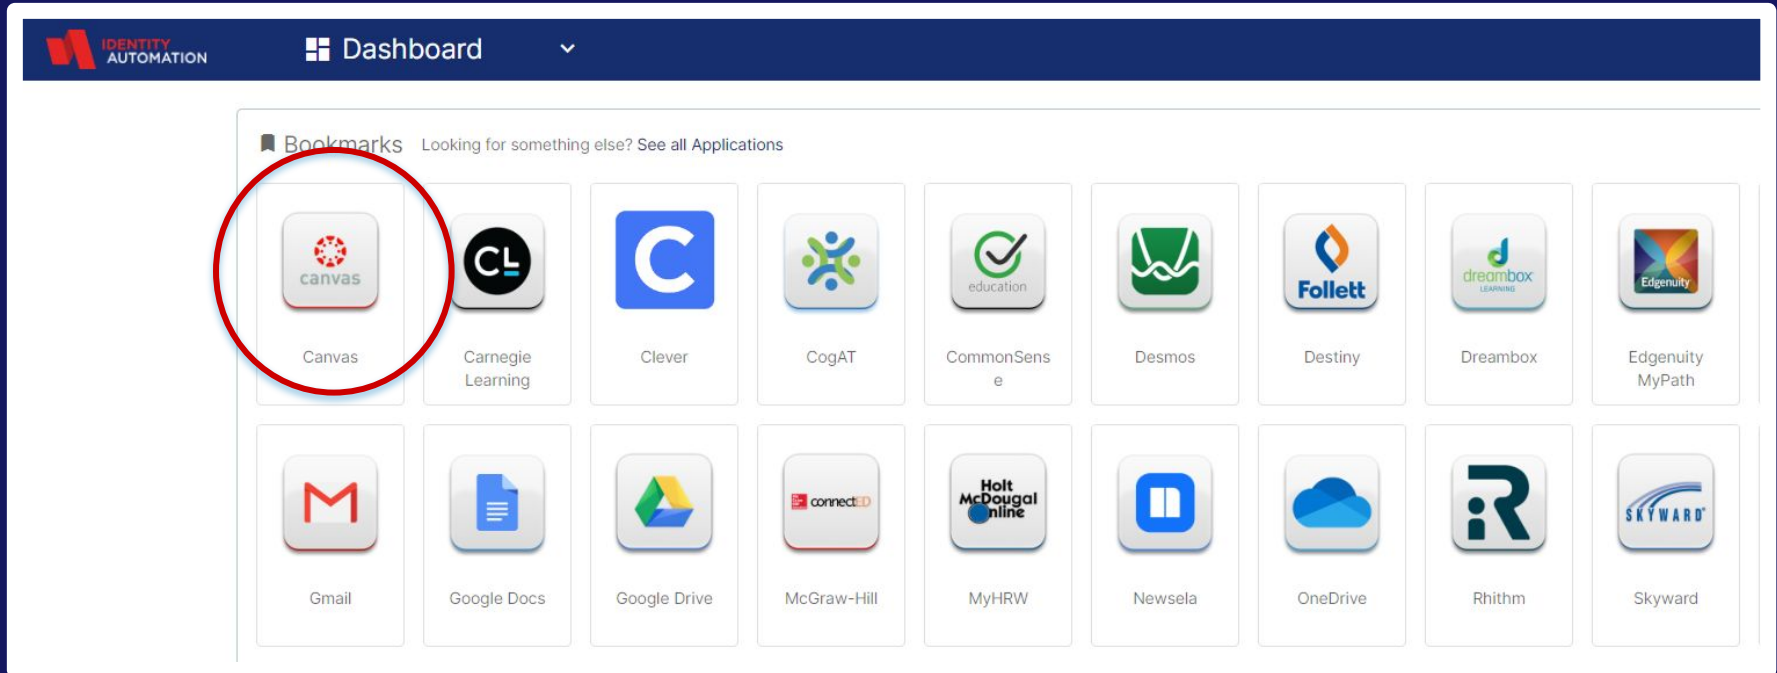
IDENTITY AUTOMATION

Dashboard

Bookmarks Looking for something else? See all Applications

canvas
Canvas

CL
Carnegie Learning

C
Clever

CogAT

education
CommonSense

Desmos

Follett
Destiny

dreambox LEARNING
Dreambox

Edgenuity
Edgenuity MyPath

Gmail

Google Docs

Google Drive

connectED
McGraw-Hill

Holt McDougal Online
MyHRW

Newsela

OneDrive

Rhithm

SKYWARD
Skyward